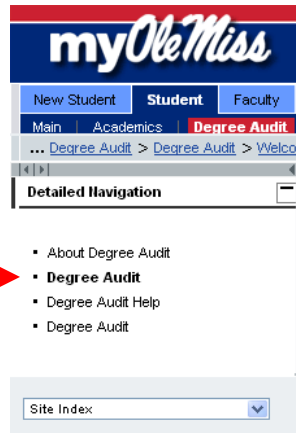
myOleMiss

New Student | Student | Faculty

Main | Academics | Degree Audit

... Degree Audit > Degree Audit > Welco

Detailed Navigation

- About Degree Audit
- Degree Audit
- Degree Audit Help
- Degree Audit

Site Index